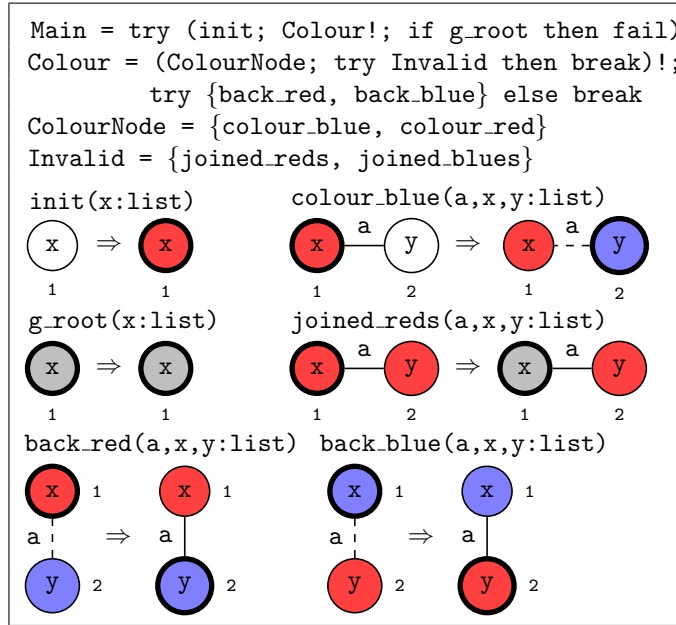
Main = try (init; Colour!; if g_root then fail)
Colour = (ColourNode; try Invalid then break)!;
try {back_red, back_blue} else break
ColourNode = {colour_blue, colour_red}
Invalid = {joined_reds, joined_blues}

init(x:list)
x ⇒ x
1 1

colour_blue(a,x,y:list)
x a y ⇒ x a y
1 2 1 2

g_root(x:list)
x ⇒ x
1 1

joined_reds(a,x,y:list)
x a y ⇒ x a y
1 2 1 2

back_red(a,x,y:list)
x 1 a y 2 ⇒ x 1 a y 2

back_blue(a,x,y:list)
x 1 a y 2 ⇒ x 1 a y 2